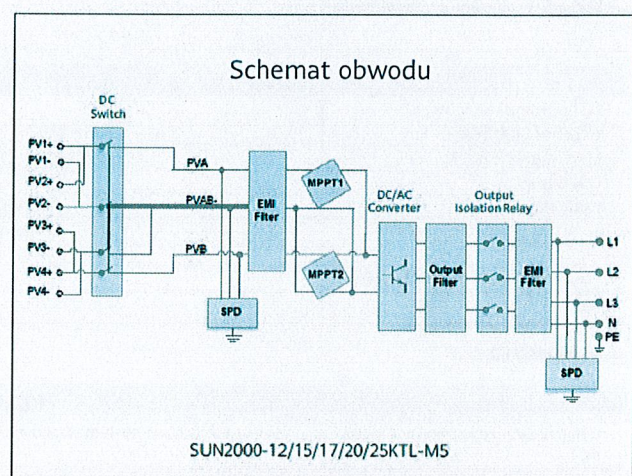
Schemat obwodu

DC Switch

PV1+
PV1-
PV2+
PV2-
PV3+
PV3-
PV4+
PV4-

PVA
PVAB-
PVB

EMI Filter

SPD

MPPT1
MPPT2

DC/AC Converter

Output Filter

Output Isolation Relay

EMI Filter

L1
L2
L3
N
PE

SPD

SUN2000-12/15/17/20/25KTL-M5